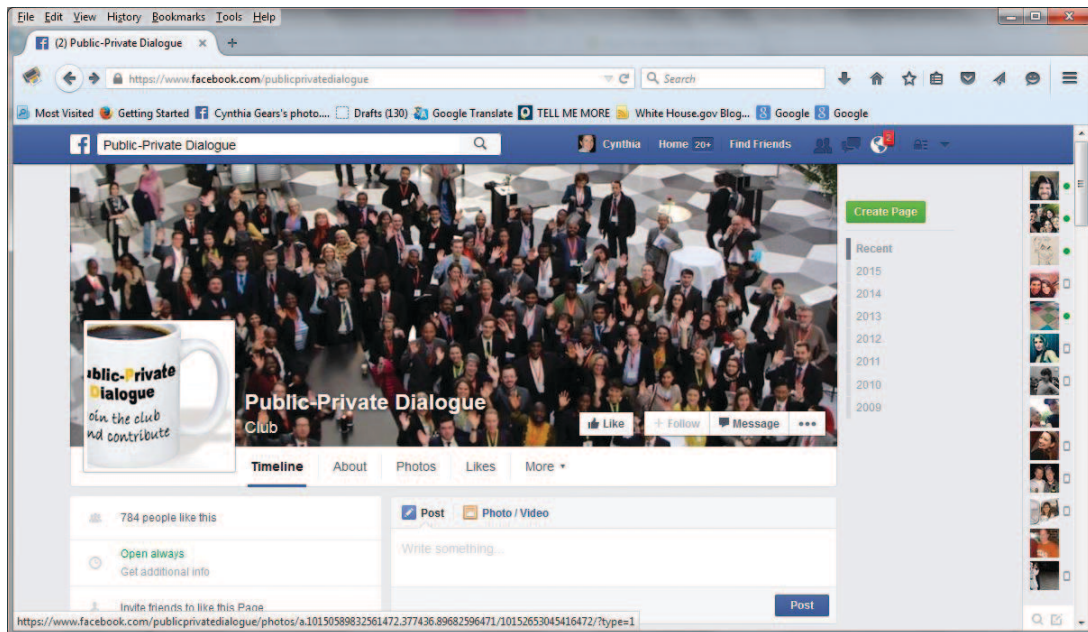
File Edit View History Bookmarks Tools Help

(2) Public-Private Dialogue ×

https://www.facebook.com/publicprivatedialogue

Search

Most Visited Getting Started Cynthia Gears's photo.... Drafts (130) Google Translate TELL ME MORE White House.gov Blog... Google Google

Public-Private Dialogue

Cynthia Home 20+ Find Friends

2

ublic-Private Dialogue
oin the club
nd contribute

Public-Private Dialogue
Club

Like Follow Message •••

Timeline About Photos Likes More

Create Page

Recent
2015
2014
2013
2012
2011
2010
2009

784 people like this

Open always
Get additional info

Invite friends to like this Page

Post Photo / Video

Write something...

Post

https://www.facebook.com/publicprivatedialogue/photos/a.10150589832561472.377436.89682596471/10152653045416472/?type=1